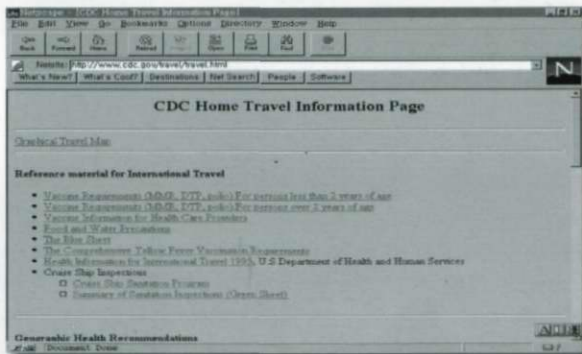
Netscape - [CDC Home Travel Information Page]
File Edit View Go Bookmarks Options Directory Window Help
Back Forward Home Reload Images Open Print Find Stop
Netsite: http://www.cdc.gov/travel/travel.html
What's New? What's Cool? Destinations Net Search People Software

CDC Home Travel Information Page

Graphical Travel Map

Reference material for International Travel

- Vaccine Requirements (MMR, DTP, polio) for persons less than 2 years of age
- Vaccine Requirements (MMR, DTP, polio) for persons over 2 years of age
- Vaccine Information for Health Care Providers
- Food and Water Precautions
- The Blue Sheet
- The Comprehensive Yellow Fever Vaccination Requirements
- Health Information for International Travel 1995, U.S Department of Health and Human Services
- Cruise Ship Inspections
  - Cruise Ship Sanitation Program
  - Summary of Sanitation Inspections (Green Sheet)

Generalic Health Recommendations

Document: Done